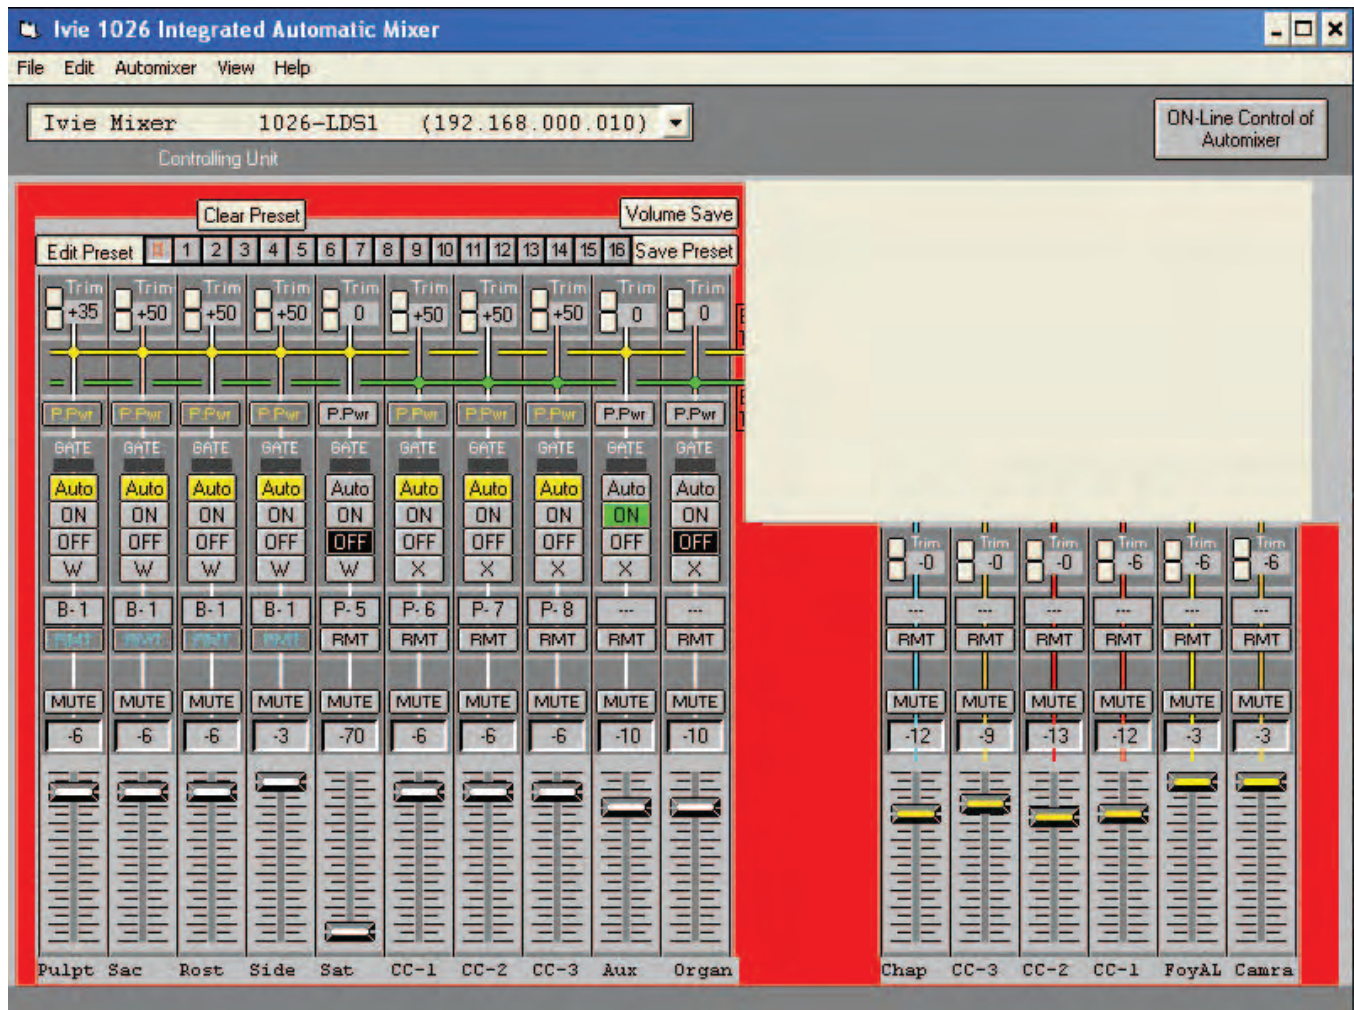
Ivie 1026 Integrated Automatic Mixer

File Edit Automixer View Help

Ivie Mixer 1026-LDS1 (192.168.000.010)

Controlling Unit

ON-Line Control of Automixer

Clear Preset

Volume Save

Edit Preset 1 2 3 4 5 6 7 8 9 10 11 12 13 14 15 16 Save Preset

| Trim +35 | Trim +50 | Trim +50 | Trim +50 | Trim 0 | Trim +50 | Trim +50 | Trim +50 | Trim 0 | Trim 0 |
|---|---|---|---|---|---|---|---|---|---|
| P.Pwr | P.Pwr | P.Pwr | P.Pwr | P.Pwr | P.Pwr | P.Pwr | P.Pwr | P.Pwr | P.Pwr |
| GATE | GATE | GATE | GATE | GATE | GATE | GATE | GATE | GATE | GATE |
| Auto | Auto | Auto | Auto | Auto | Auto | Auto | Auto | Auto | Auto |
| ON | ON | ON | ON | ON | ON | ON | ON | ON | ON |
| OFF | OFF | OFF | OFF | OFF | OFF | OFF | OFF | OFF | OFF |
| W | W | W | W | W | X | X | X | X | X |
| B-1 | B-1 | B-1 | B-1 | P-5 | P-6 | P-7 | P-8 | --- | --- |
| RMT | RMT | RMT | RMT | RMT | RMT | RMT | RMT | RMT | RMT |
| MUTE | MUTE | MUTE | MUTE | MUTE | MUTE | MUTE | MUTE | MUTE | MUTE |
| -6 | -6 | -6 | -3 | -70 | -6 | -6 | -6 | -10 | -10 |
| Pulpt | Sac | Rost | Side | Sat | CC-1 | CC-2 | CC-3 | Aux | Organ |

| Trim -0 | Trim -0 | Trim -0 | Trim -6 | Trim -6 | Trim -6 |
|---|---|---|---|---|---|
| --- | --- | --- | --- | --- | --- |
| RMT | RMT | RMT | RMT | RMT | RMT |
| MUTE | MUTE | MUTE | MUTE | MUTE | MUTE |
| -12 | -9 | -13 | -12 | -3 | -3 |
| Chap | CC-3 | CC-2 | CC-1 | FoyAL | Camra |